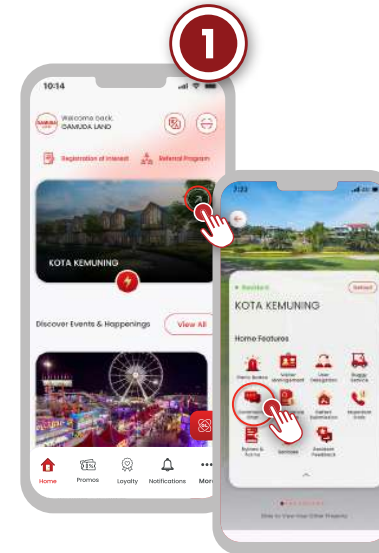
1

10:14

GAMUDA LAND

Welcome back,
GAMUDA LAND

Registration of Interest

Referral Program

KOTA KEMUNING

Discover Events & Happenings

View All

Home

Promos

Loyalty

Notifications

More

7:23

Resident

Switch

KOTA KEMUNING

Home Features

Menu Access

Visitor Management

User Delegation

Buggy Service

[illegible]

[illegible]

Defect Submission

Important Contacts

Bylaws & Forms

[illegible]

Resident Feedback

Slide to View Your Other Property